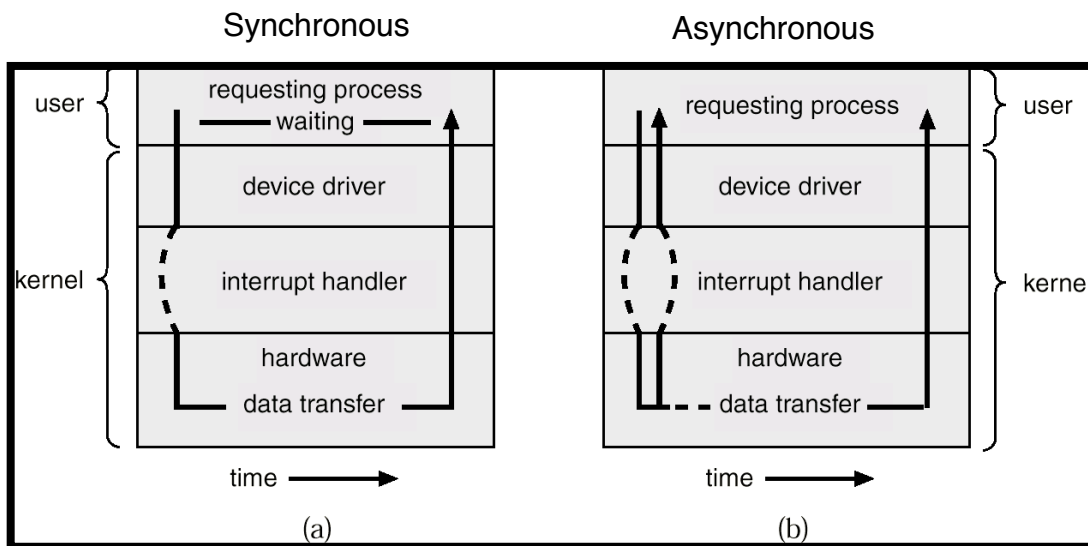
Synchronous

Asynchronous

user

requesting process

waiting

device driver

kernel

interrupt handler

hardware

data transfer

time

(a)

requesting process

user

device driver

interrupt handler

kerne

hardware

data transfer

time

(b)